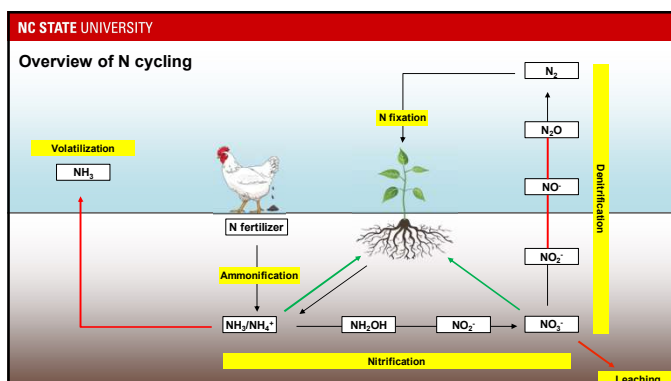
NC STATE UNIVERSITY

Overview of N cycling

$N_2$

N fixation

$N_2O$

Volatilization

$NH_3$

$NO^-$

Denitrification

N fertilizer

$NO_2^-$

Ammonification

$NH_3/NH_4^+$

$NH_2OH$

$NO_2^-$

$NO_3^-$

Nitrification

Leaching